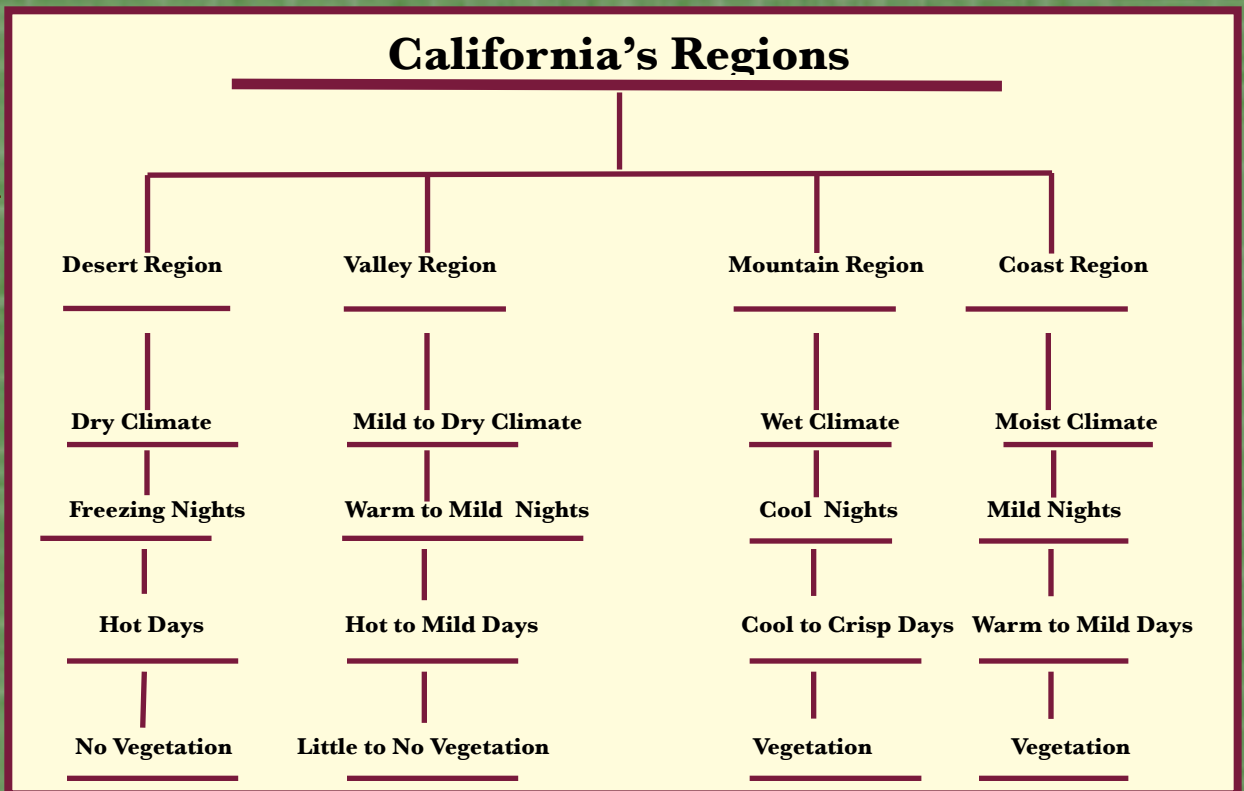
California's Regions

Desert Region

Dry Climate

Freezing Nights

Hot Days

No Vegetation

Valley Region

Mild to Dry Climate

Warm to Mild Nights

Hot to Mild Days

Little to No Vegetation

Mountain Region

Wet Climate

Cool Nights

Cool to Crisp Days

Vegetation

Coast Region

Moist Climate

Mild Nights

Warm to Mild Days

Vegetation